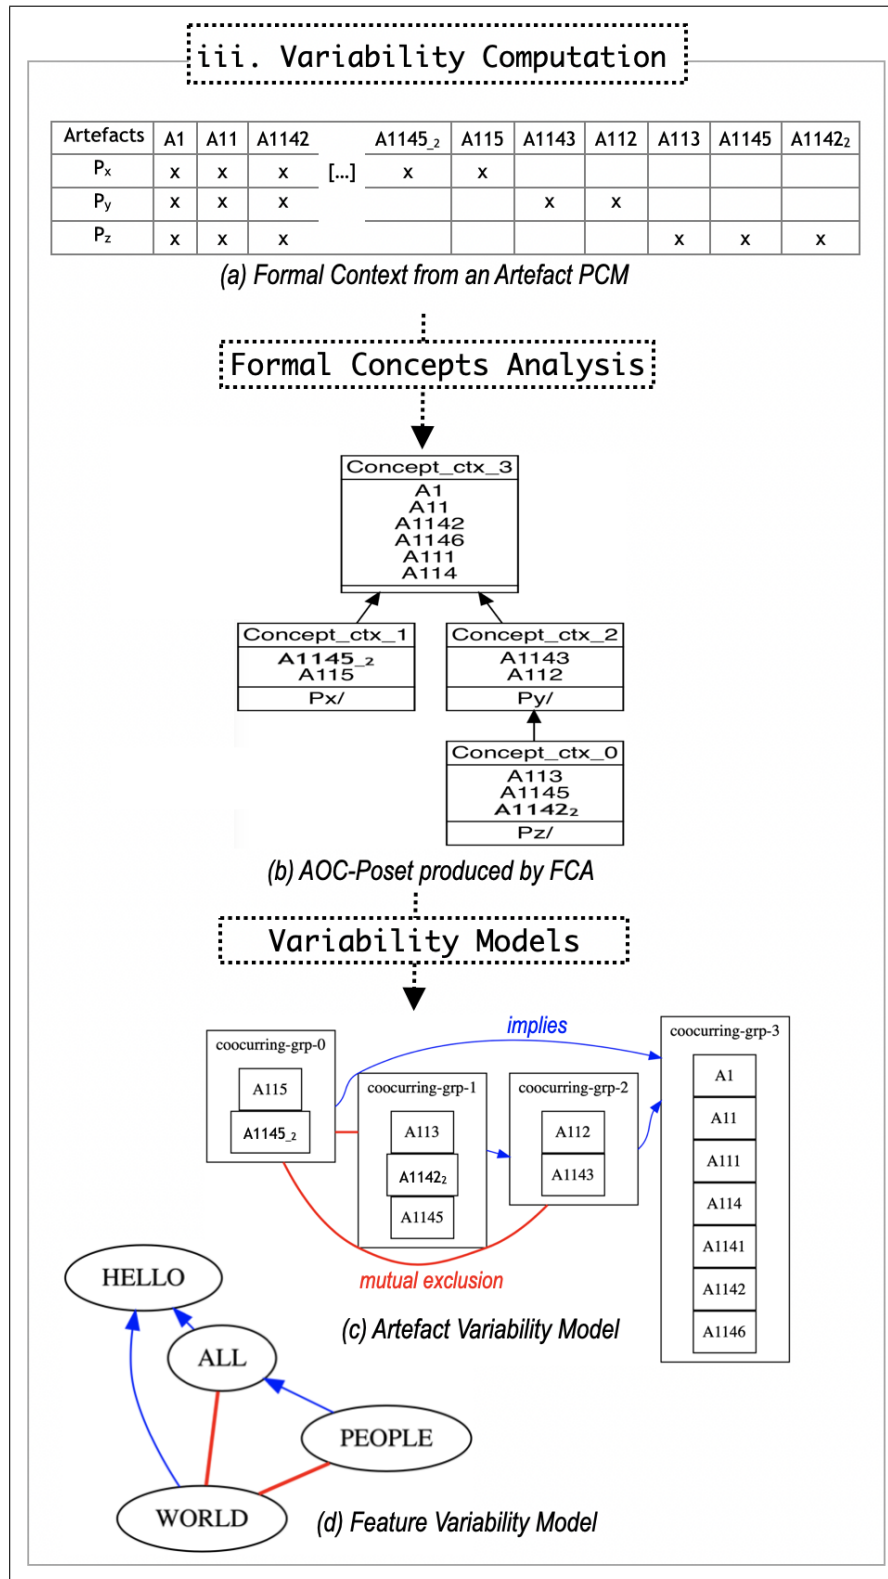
iii. Variability Computation

| Artefacts | A1 | A11 | A1142 | | A1145_2 | A115 | A1143 | A112 | A113 | A1145 | A1142$_2$ |
|---|---|---|---|---|---|---|---|---|---|---|---|
| P$_x$ | x | x | x | [...] | x | x | | | | | |
| P$_y$ | x | x | x | | | | x | x | | | |
| P$_z$ | x | x | x | | | | | | x | x | x |

(a) Formal Context from an Artefact PCM

Formal Concepts Analysis

Concept_ctx_3
A1
A11
A1142
A1146
A111
A114

Concept_ctx_1
A1145_2
A115
Px/

Concept_ctx_2
A1143
A112
Py/

Concept_ctx_0
A113
A1145
A1142$_2$
Pz/

(b) AOC-Poset produced by FCA

Variability Models

implies

coocurring-grp-0
A115
A1145_2

coocurring-grp-1
A113
A1142$_2$
A1145

coocurring-grp-2
A112
A1143

coocurring-grp-3
A1
A11
A111
A114
A1141
A1142
A1146

mutual exclusion

(c) Artefact Variability Model

HELLO
ALL
PEOPLE
WORLD

(d) Feature Variability Model